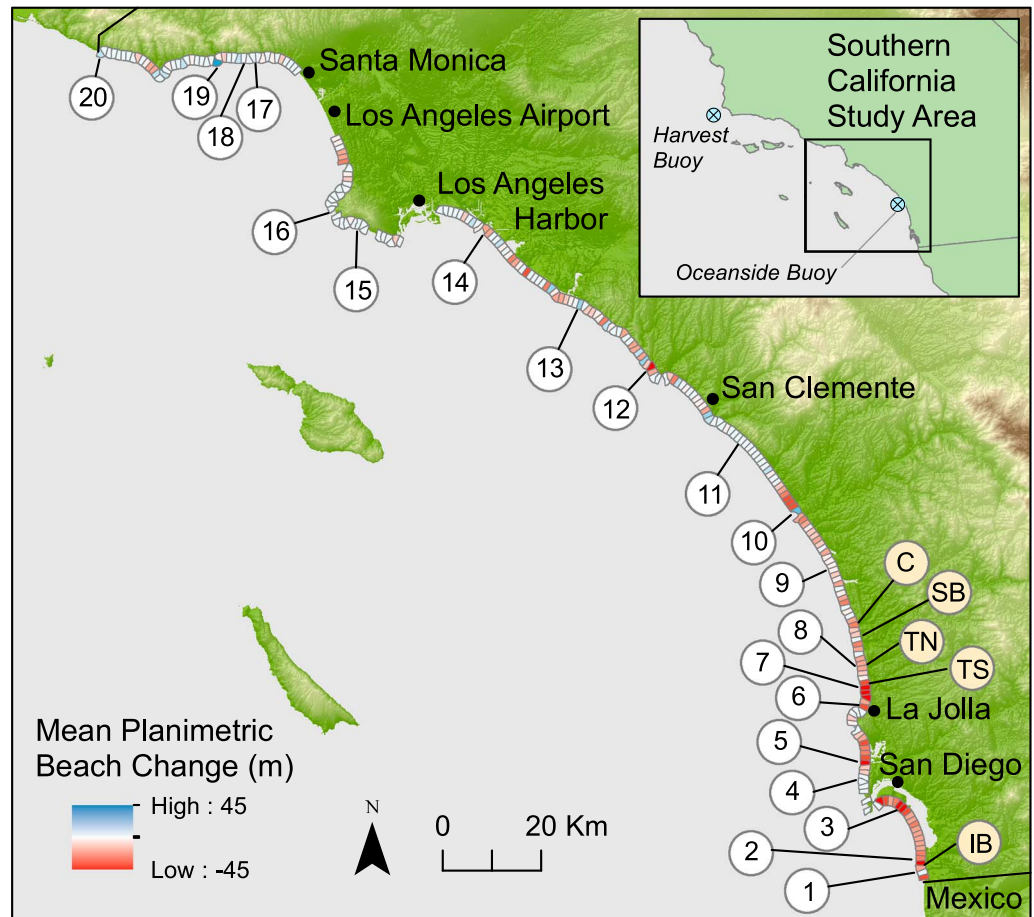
Southern California Study Area

Harvest Buoy

Oceanside Buoy

Santa Monica

Los Angeles Airport

Los Angeles Harbor

San Clemente

La Jolla

San Diego

Mexico

20

19

18

17

16

15

14

13

12

11

10

9

8

7

6

5

4

3

2

1

C

SB

TN

TS

IB

Mean Planimetric Beach Change (m)

High : 45

Low : -45

N

0

20 Km